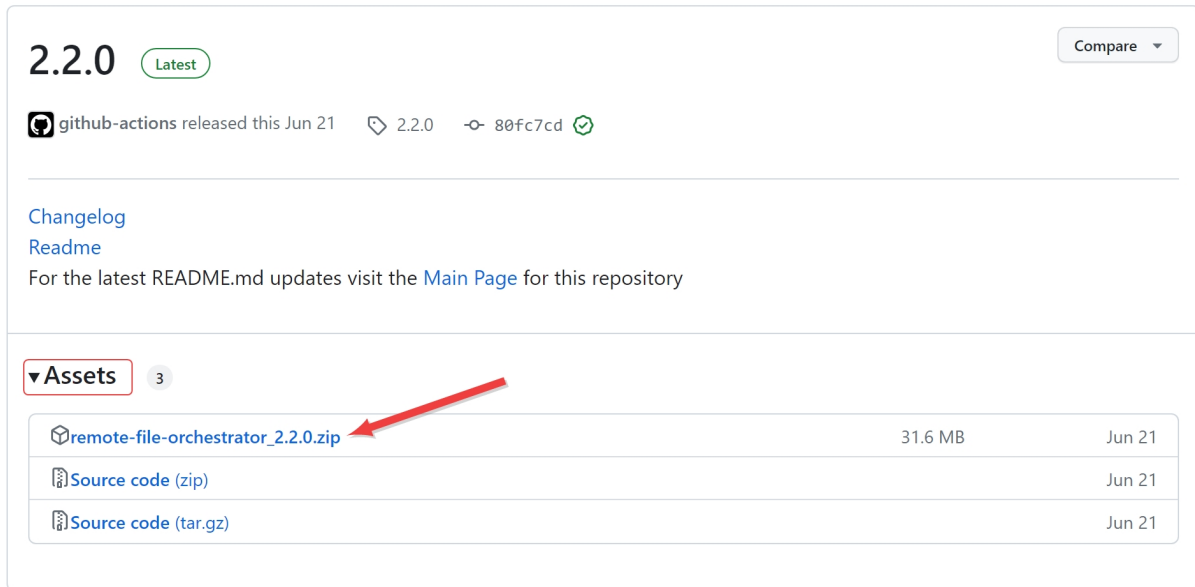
2.2.0 Latest

Compare

github-actions released this Jun 21 2.2.0 80fc7cd

Changelog
Readme
For the latest README.md updates visit the Main Page for this repository

▾Assets 3

| | | |
|---|---|---|
| remote-file-orchestrator_2.2.0.zip | 31.6 MB | Jun 21 |
| Source code (zip) | | Jun 21 |
| Source code (tar.gz) | | Jun 21 |